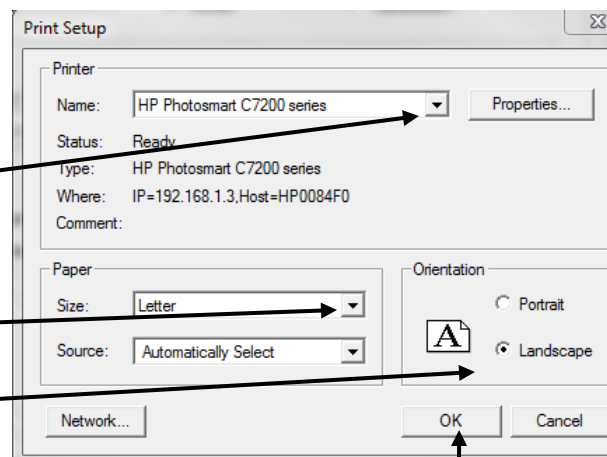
Print Setup

Printer

Name: HP Photosmart C7200 series

Properties...

Status: Ready

Type: HP Photosmart C7200 series

Where: IP=192.168.1.3,Host=HP0084F0

Comment:

Paper

Size: Letter

Source: Automatically Select

Orientation

Portrait

A

Landscape

Network...

OK

Cancel